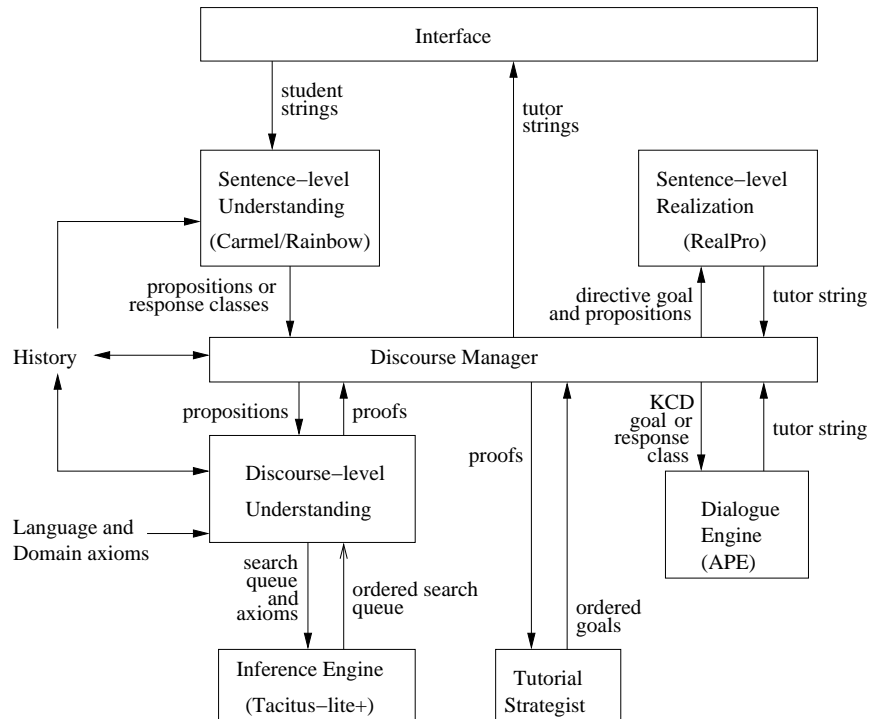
Interface

student strings

tutor strings

Sentence−level Understanding (Carmel/Rainbow)

Sentence−level Realization (RealPro)

propositions or response classes

directive goal and propositions

tutor string

History

Discourse Manager

propositions

proofs

KCD goal or response class

tutor string

proofs

Discourse−level Understanding

Language and Domain axioms

Dialogue Engine (APE)

search queue and axioms

ordered search queue

ordered goals

Inference Engine (Tacitus−lite+)

Tutorial Strategist